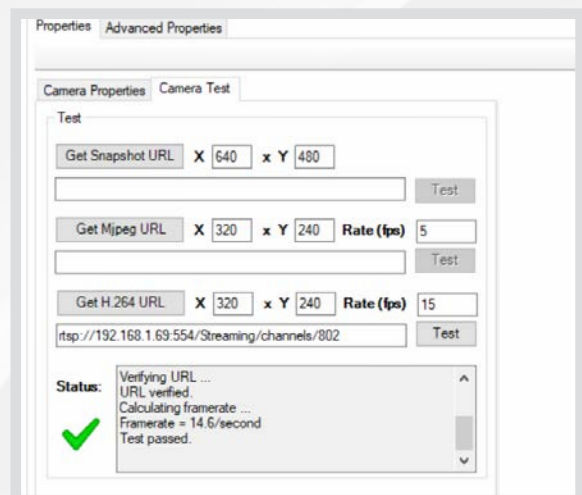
Properties Advanced Properties

Camera Properties Camera Test

Test

Get Snapshot URL X 640 x Y 480

Test

Get Mjpeg URL X 320 x Y 240 Rate (fps) 5

Test

Get H.264 URL X 320 x Y 240 Rate (fps) 15

rtsp://192.168.1.69:554/Streaming/channels/802 Test

Status: Verifying URL ...
URL verified.
Calculating framerate ...
Framerate = 14.6/second
Test passed.